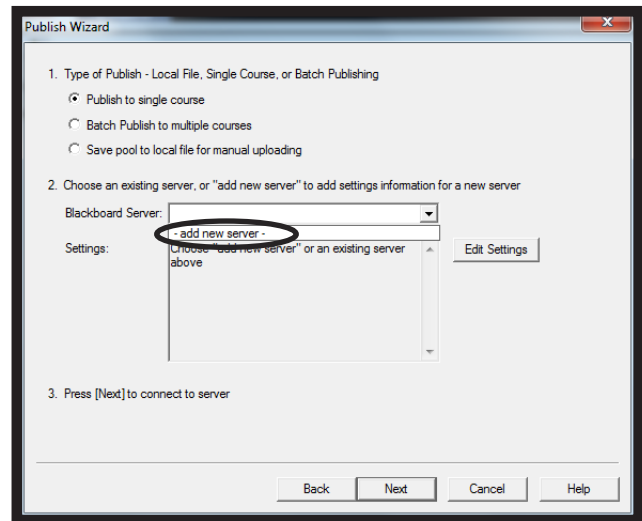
Publish Wizard

1. Type of Publish - Local File, Single Course, or Batch Publishing

Publish to single course

Batch Publish to multiple courses

Save pool to local file for manual uploading

2. Choose an existing server, or "add new server" to add settings information for a new server

Blackboard Server:

- add new server -

Settings:

Choose "add new server" or an existing server above

Edit Settings

3. Press [Next] to connect to server

Back

Next

Cancel

Help